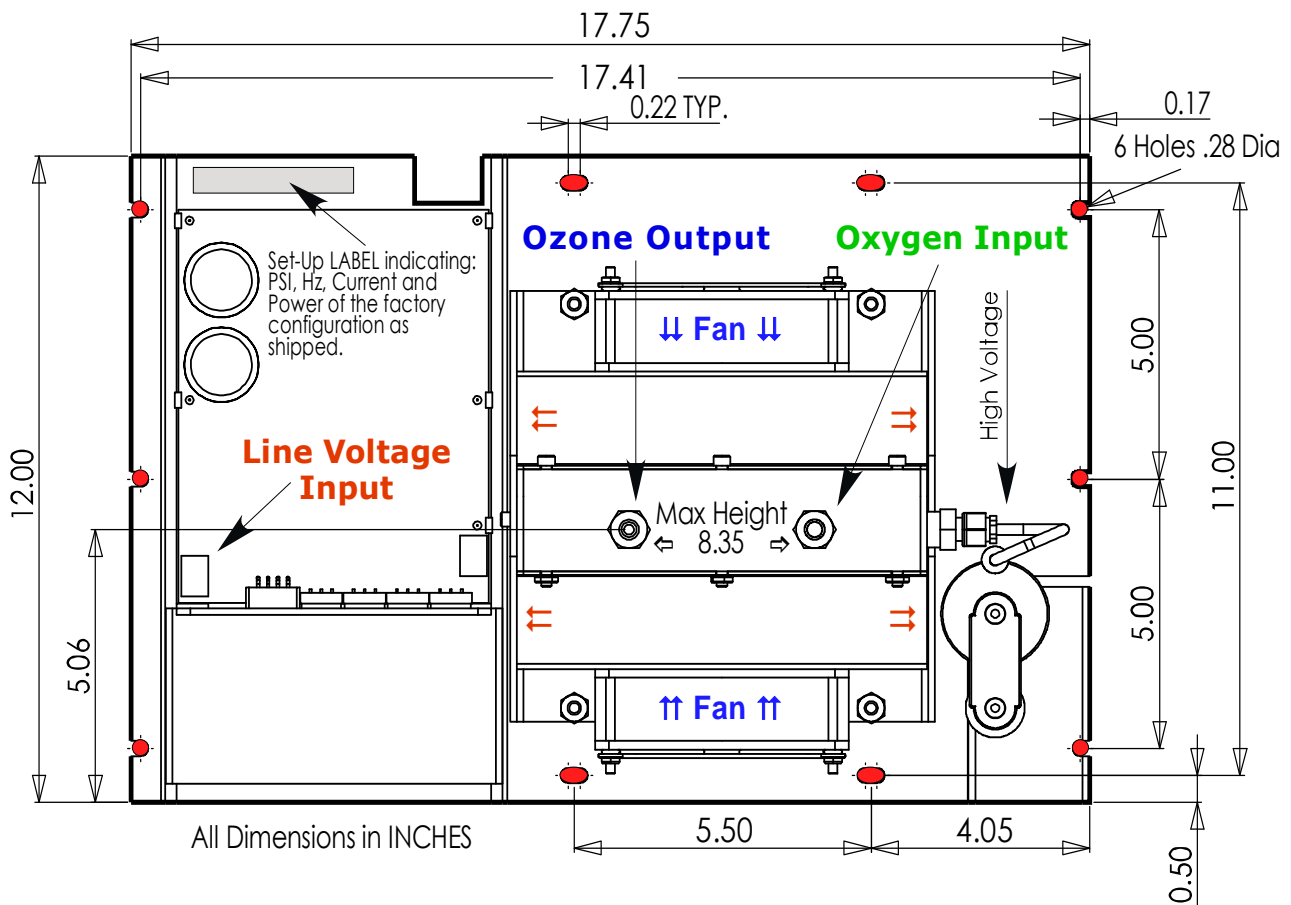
17.75

17.41

0.22 TYP.

0.17

6 Holes .28 Dia

Ozone Output

Oxygen Input

Set-Up LABEL indicating: PSI, Hz, Current and Power of the factory configuration as shipped.

⇊ Fan ⇊

High Voltage

5.00

⇇

⇉

Line Voltage Input

12.00

11.00

Max Height
⇦ 8.35 ⇨

⇇

⇉

5.00

5.06

⇈ Fan ⇈

All Dimensions in INCHES

5.50

4.05

0.50